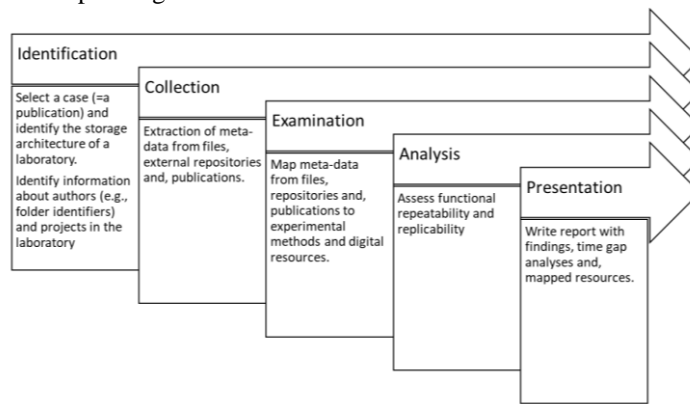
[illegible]

Identification

Select a case (=a publication) and identify the storage architecture of a laboratory.

Identify information about authors (e.g., folder identifiers) and projects in the laboratory

Collection

Extraction of meta-data from files, external repositories and, publications.

Examination

Map meta-data from files, repositories and, publications to experimental methods and digital resources.

Analysis

Assess functional repeatability and replicability

Presentation

Write report with findings, time gap analyses and, mapped resources.